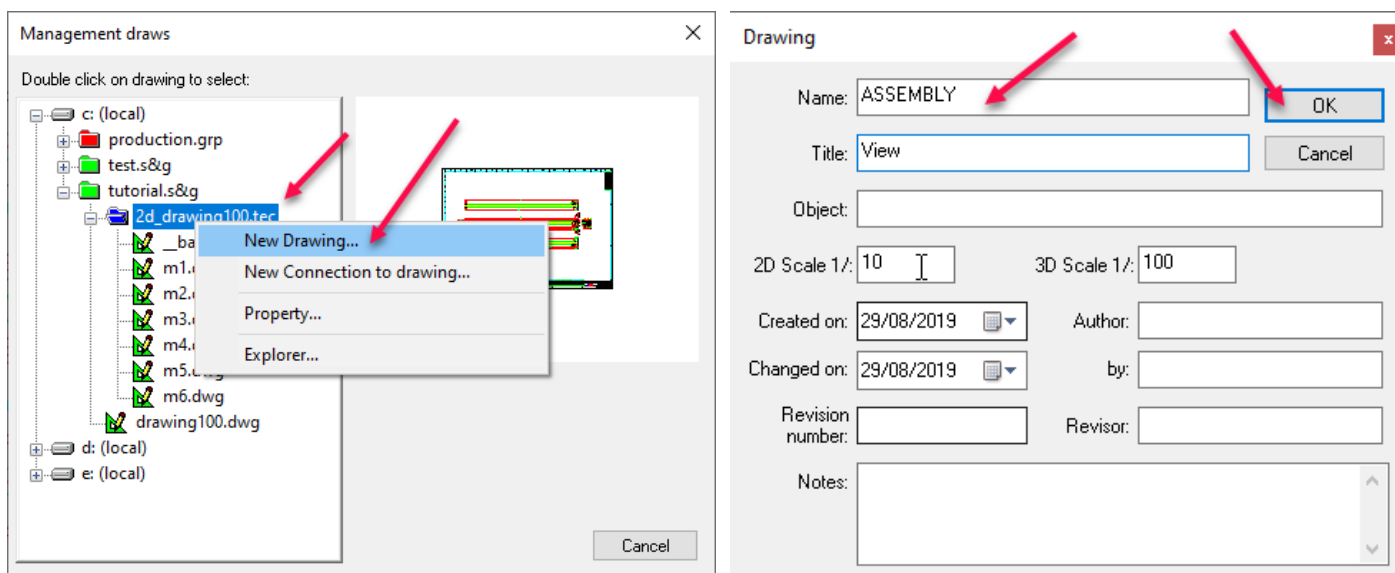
Management draws

Double click on drawing to select:

c: (local)
production.grp
test.s&g
tutorial.s&g
2d_drawing100.tec
__ba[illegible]
m1.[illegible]
m2.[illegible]
m3.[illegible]
m4.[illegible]
m5.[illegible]
m6.dwg
drawing100.dwg
d: (local)
e: (local)

New Drawing...
New Connection to drawing...
Property...
Explorer...

Cancel

Drawing

Name: ASSEMBLY
Title: View
Object:
2D Scale 1/: 10
3D Scale 1/: 100
Created on: 29/08/2019
Author:
Changed on: 29/08/2019
by:
Revision number:
Revisor:
Notes:

OK
Cancel